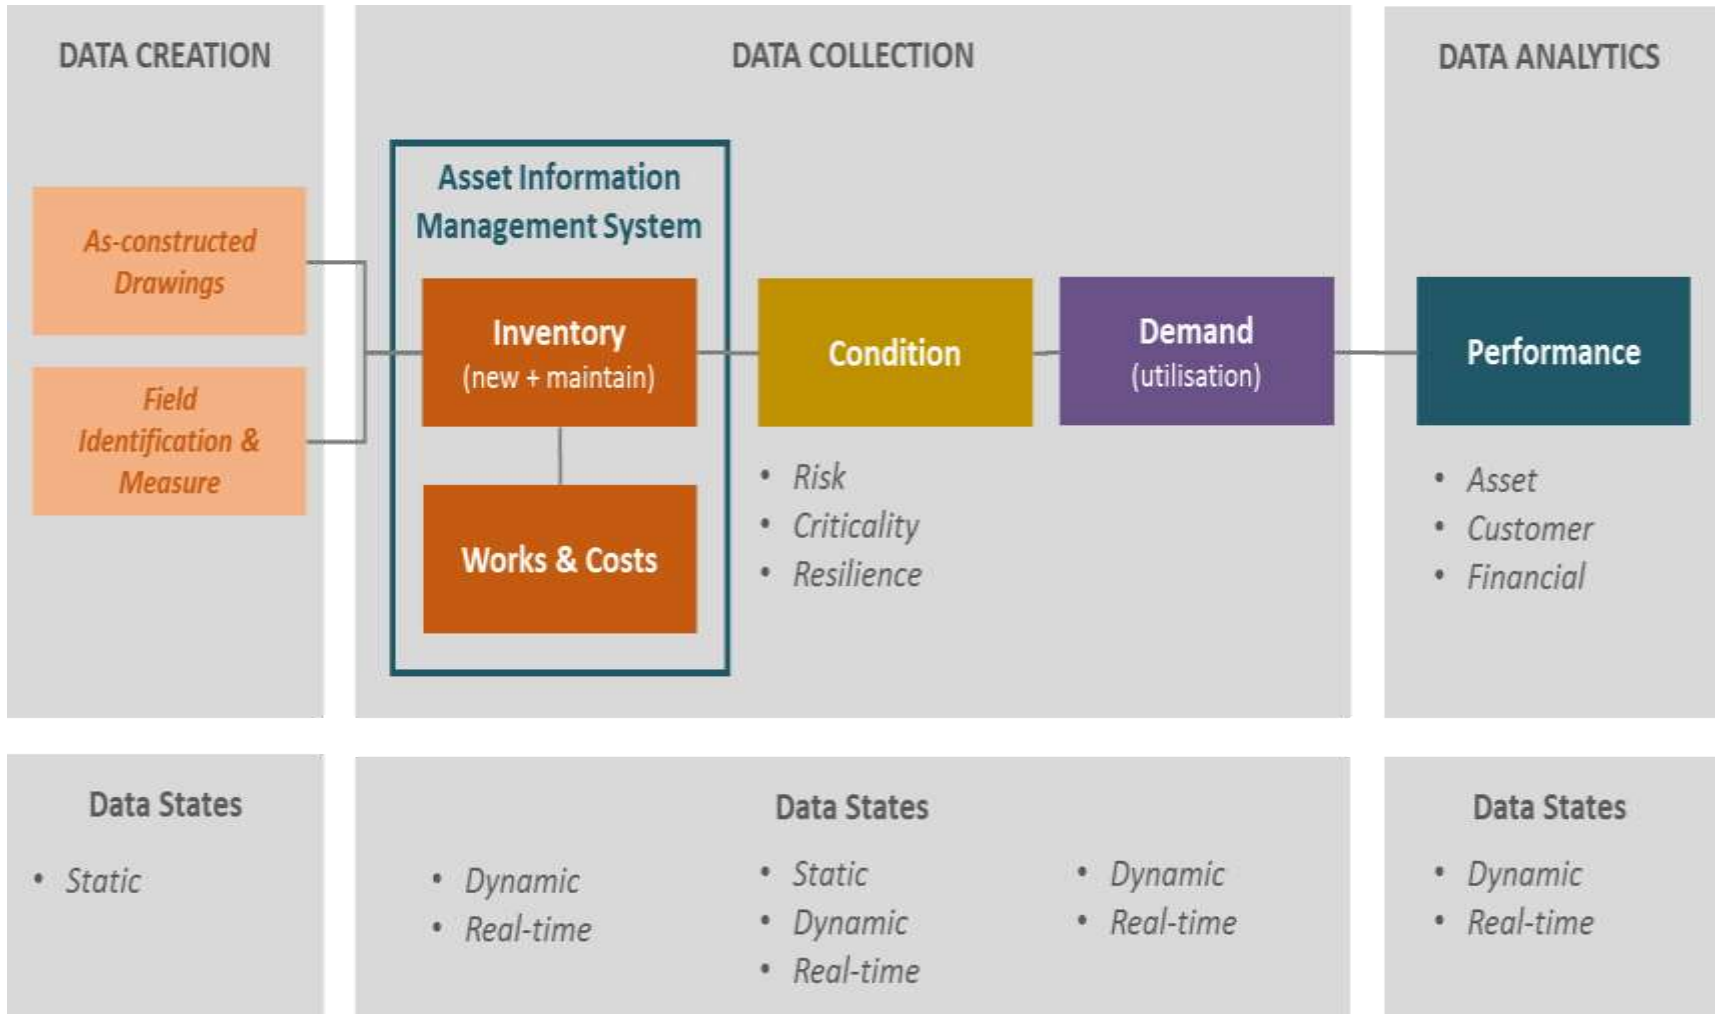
DATA CREATION

As-constructed Drawings

Field Identification & Measure

DATA COLLECTION

Asset Information Management System

Inventory (new + maintain)

Works & Costs

Condition

- Risk
- Criticality
- Resilience

Demand (utilisation)

DATA ANALYTICS

Performance

- Asset
- Customer
- Financial

Data States

- Static

Data States

- Dynamic
- Real-time

- Static
- Dynamic
- Real-time

- Dynamic
- Real-time

Data States

- Dynamic
- Real-time